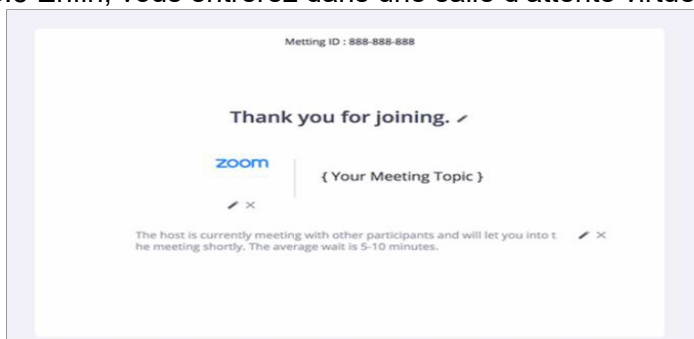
Enfin, vous entrerez dans une salle d'attente virtuelle

Metting ID : 888-888-888

Thank you for joining.

zoom

{ Your Meeting Topic }

The host is currently meeting with other participants and will let you into t he meeting shortly. The average wait is 5-10 minutes.